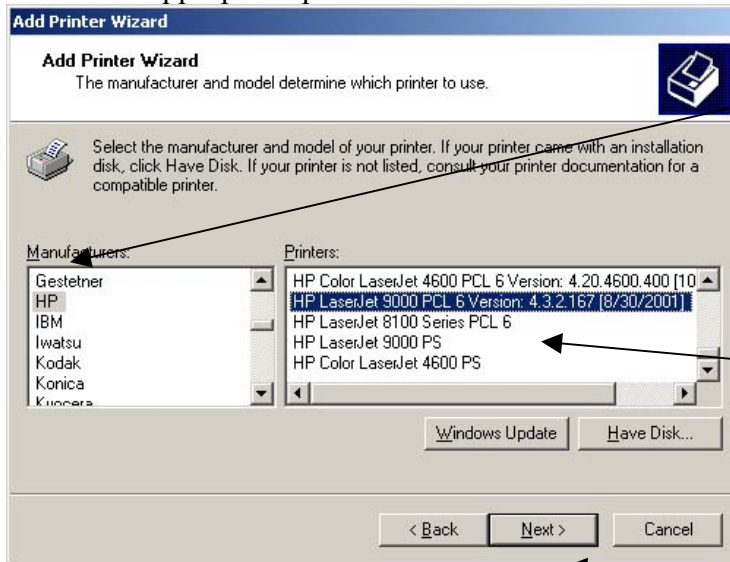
Add Printer Wizard

Add Printer Wizard
The manufacturer and model determine which printer to use.

Select the manufacturer and model of your printer. If your printer came with an installation disk, click Have Disk. If your printer is not listed, consult your printer documentation for a compatible printer.

Manufacturers:
Gestetner
HP
IBM
Iwatsu
Kodak
Konica
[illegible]

Printers:
HP Color LaserJet 4600 PCL 6 Version: 4.20.4600.400 [10
HP LaserJet 9000 PCL 6 Version: 4.3.2.167 [8/30/2001]
HP LaserJet 8100 Series PCL 6
HP LaserJet 9000 PS
HP Color LaserJet 4600 PS

Windows Update
Have Disk...

< Back
Next >
Cancel